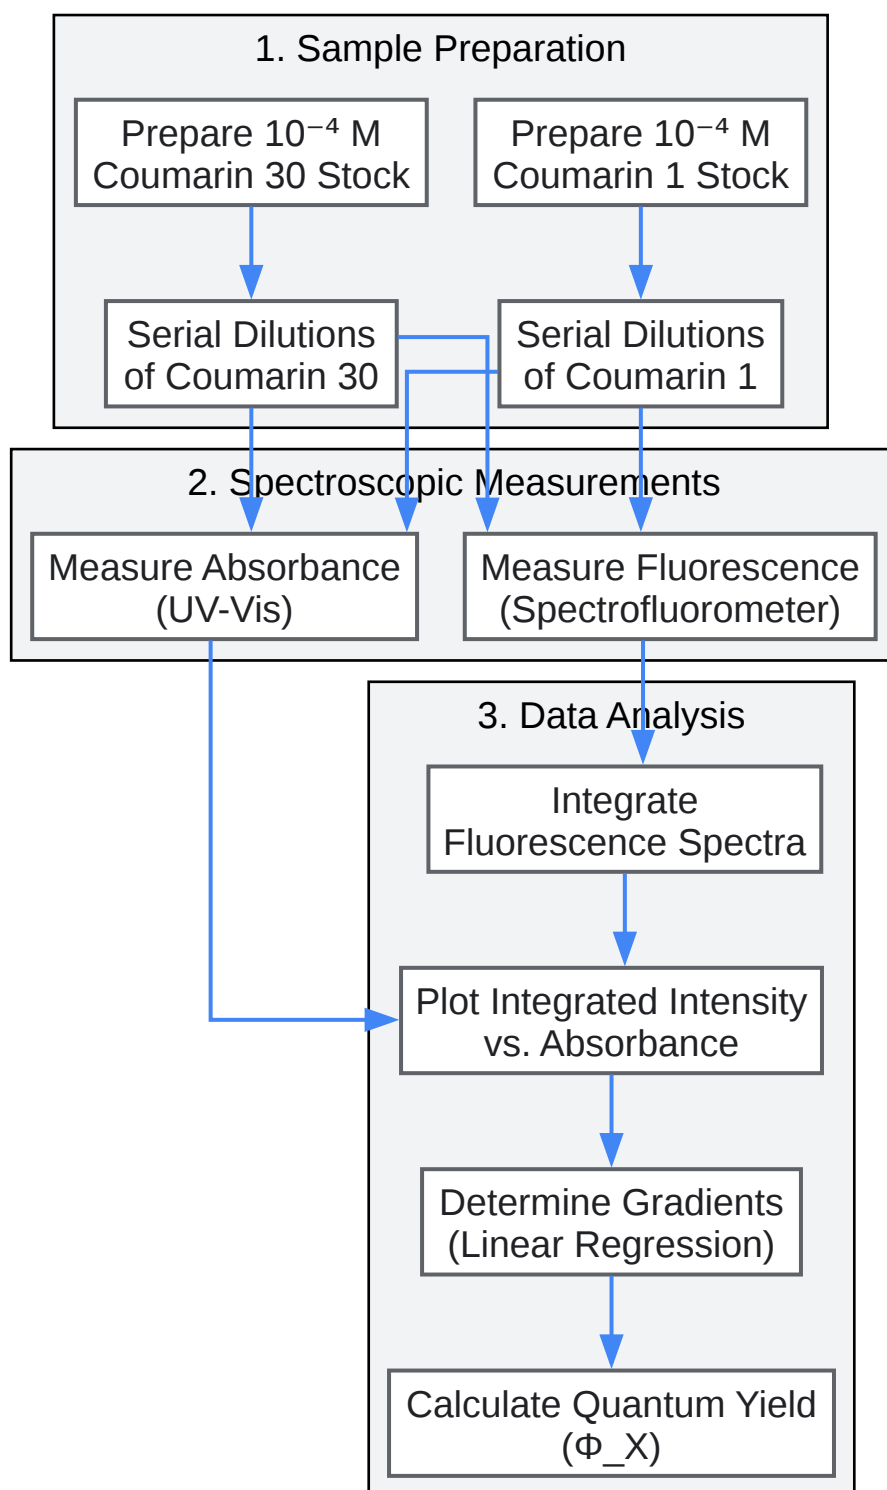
1. Sample Preparation

Prepare $10^{-4}$ M Coumarin 30 Stock

Prepare $10^{-4}$ M Coumarin 1 Stock

Serial Dilutions of Coumarin 30

Serial Dilutions of Coumarin 1

2. Spectroscopic Measurements

Measure Absorbance (UV-Vis)

Measure Fluorescence (Spectrofluorometer)

3. Data Analysis

Integrate Fluorescence Spectra

Plot Integrated Intensity vs. Absorbance

Determine Gradients (Linear Regression)

Calculate Quantum Yield (Φ_X)